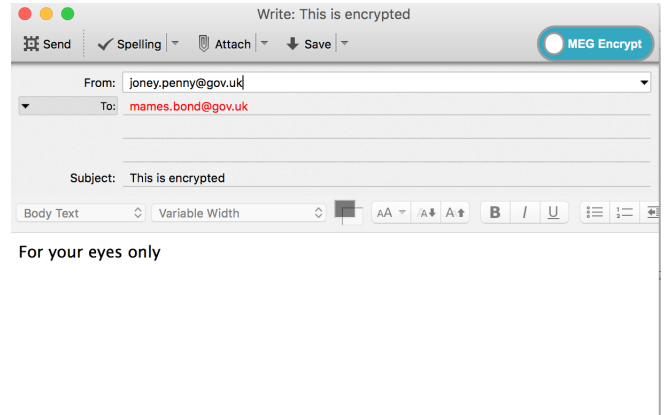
Write: This is encrypted

Send | Spelling | Attach | Save | MEG Encrypt

From: joney.penny@gov.uk

To: mames.bond@gov.uk

Subject: This is encrypted

Body Text | Variable Width | B | I | U

For your eyes only